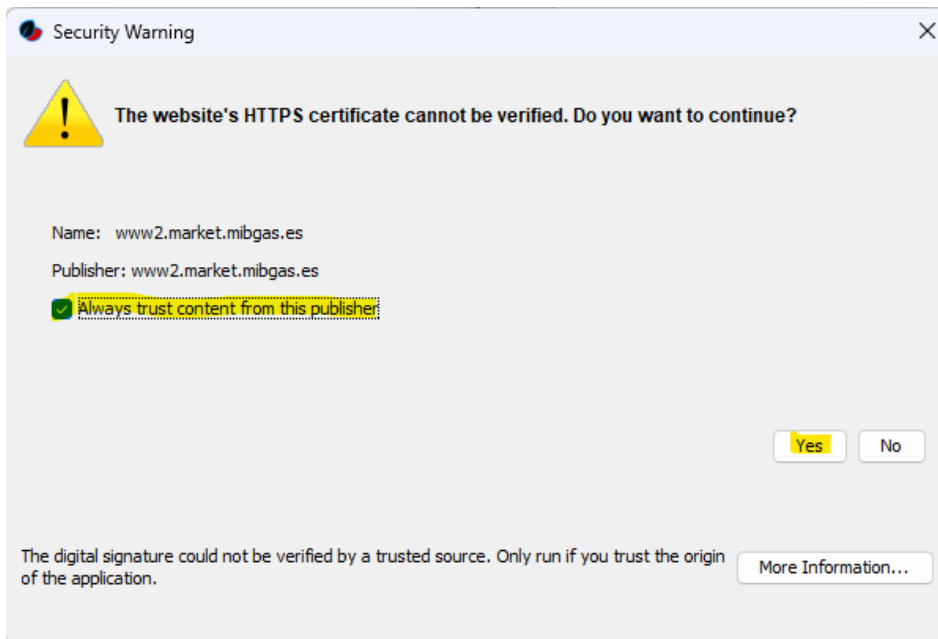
Security Warning

×

The website's HTTPS certificate cannot be verified. Do you want to continue?

Name: www2.market.mibgas.es

Publisher: www2.market.mibgas.es

Always trust content from this publisher

Yes

No

The digital signature could not be verified by a trusted source. Only run if you trust the origin of the application.

More Information...